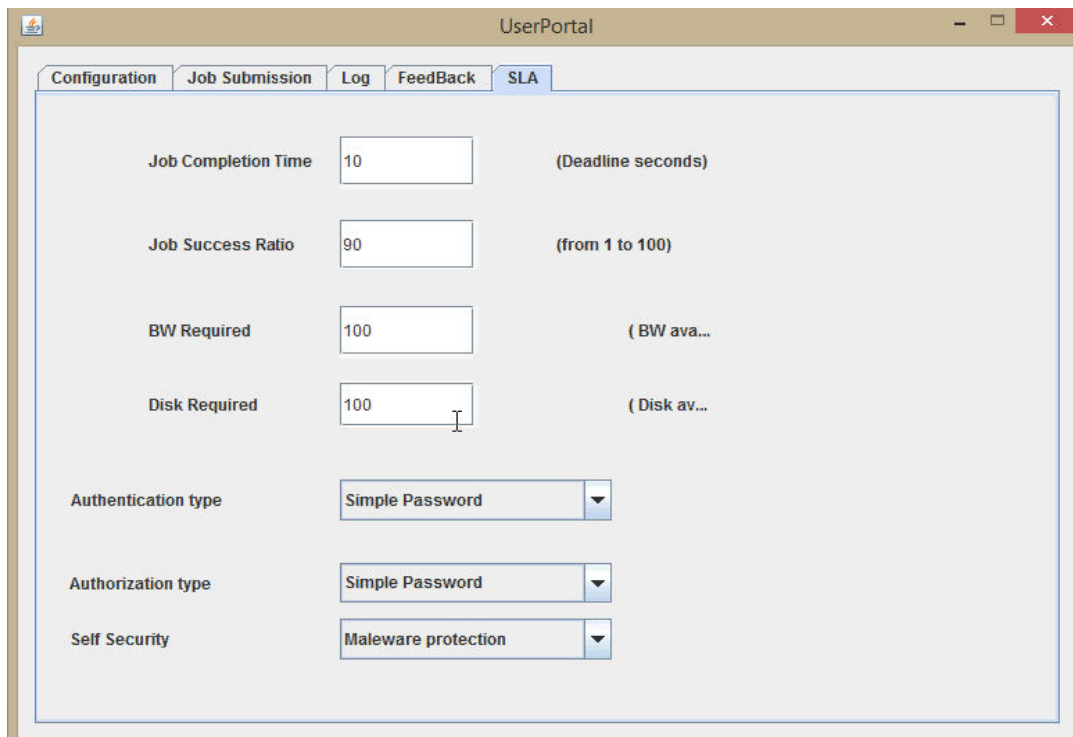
UserPortal

Configuration | Job Submission | Log | FeedBack | SLA

Job Completion Time 10 (Deadline seconds)

Job Success Ratio 90 (from 1 to 100)

BW Required 100 ( BW ava...

Disk Required 100 ( Disk av...

Authentication type Simple Password

Authorization type Simple Password

Self Security Maleware protection